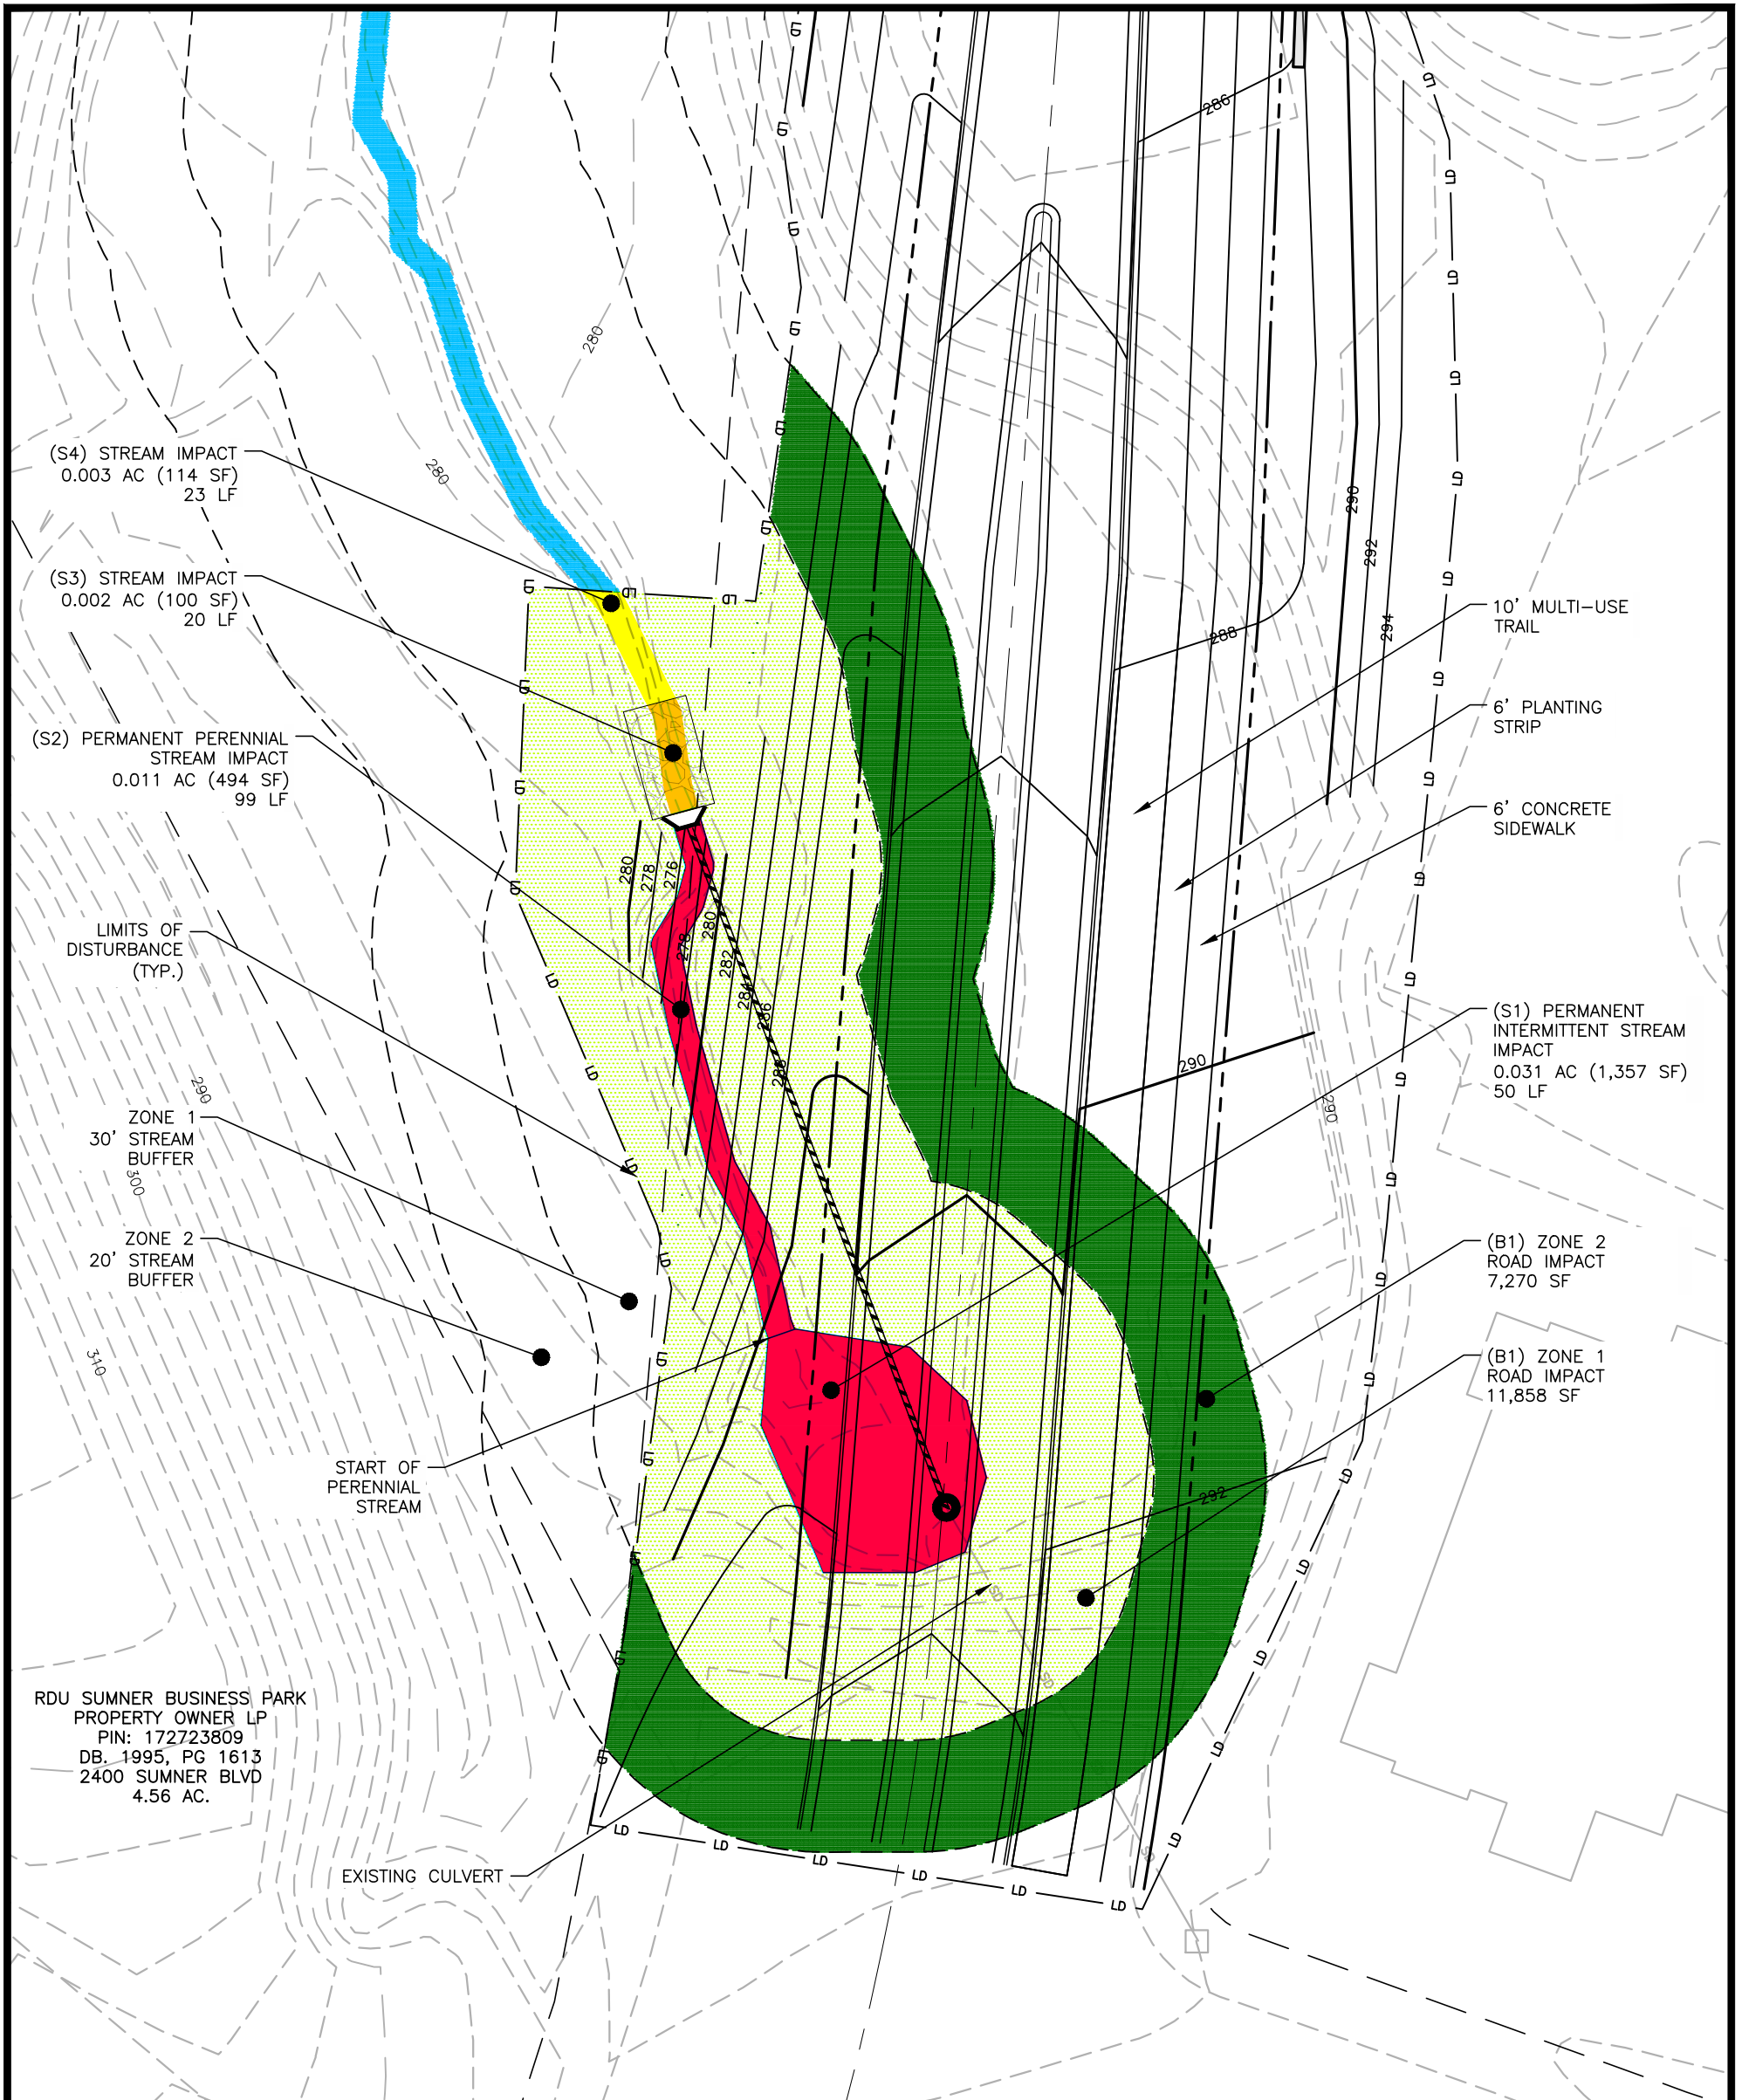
(S4) STREAM IMPACT
0.003 AC (114 SF)
23 LF

(S3) STREAM IMPACT
0.002 AC (100 SF)
20 LF

(S2) PERMANENT PERENNIAL
STREAM IMPACT
0.011 AC (494 SF)
99 LF

LIMITS OF
DISTURBANCE
(TYP.)

ZONE 1
30' STREAM
BUFFER

ZONE 2
20' STREAM
BUFFER

START OF
PERENNIAL
STREAM

RDU SUMNER BUSINESS PARK
PROPERTY OWNER LP
PIN: 172723809
DB. 1995, PG 1613
2400 SUMNER BLVD
4.56 AC.

EXISTING CULVERT

10' MULTI-USE
TRAIL

6' PLANTING
STRIP

6' CONCRETE
SIDEWALK

(S1) PERMANENT
INTERMITTENT STREAM
IMPACT
0.031 AC (1,357 SF)
50 LF

(B1) ZONE 2
ROAD IMPACT
7,270 SF

(B1) ZONE 1
ROAD IMPACT
11,858 SF

280
280
286
288
290
292
294
290
290
292
276
278
280
278
280
282
284
286
288
290
300
310
LD
LD
LD
LD
LD
LD
LD
LD
LD
LD
LD
LD
LD
LD
LD
LD
LD
LD